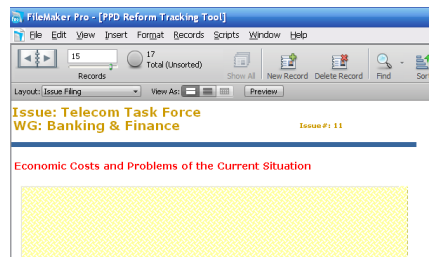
FileMaker Pro - [PPD Reform Tracking Tool]

File Edit View Insert Format Records Scripts Window Help

15
Records
17
Total (Unsorted)
Show All
New Record
Delete Record
Find
Sor

Layout: Issue Filing
View As:
Preview

Issue: Telecom Task Force
WG: Banking & Finance
Issue #: 11

Economic Costs and Problems of the Current Situation